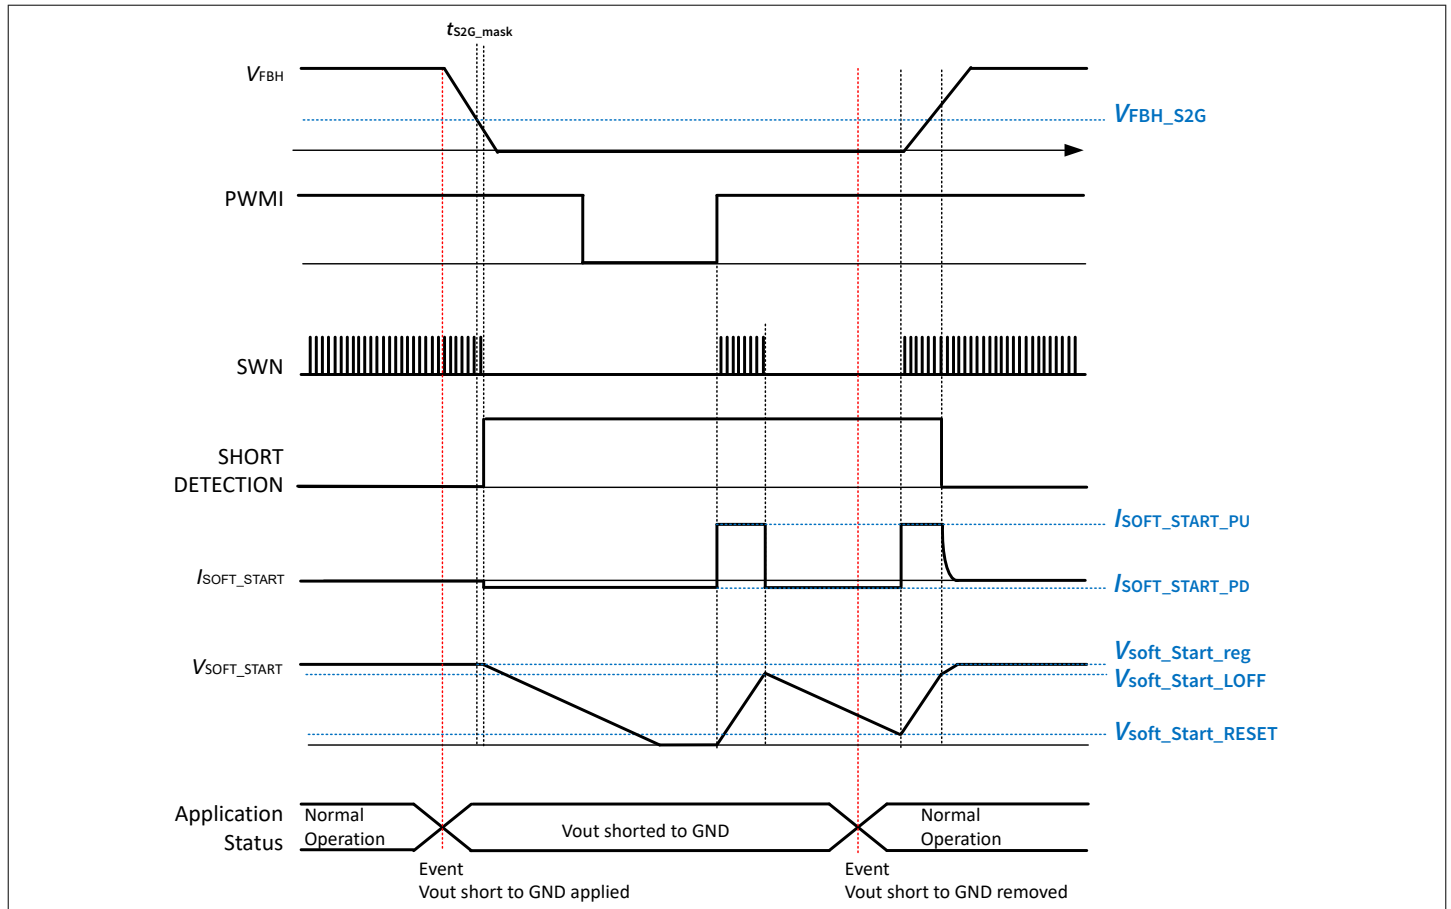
$t_{S2G\_mask}$

$V_{FBH}$

$V_{FBH\_S2G}$

PWMI

SWN

SHORT DETECTION

$I_{SOFT\_START\_PU}$

$I_{SOFT\_START}$

$I_{SOFT\_START\_PD}$

$V_{SOFT\_START}$

$V_{soft\_Start\_reg}$

$V_{soft\_Start\_LOFF}$

$V_{soft\_Start\_RESET}$

Application Status

Normal Operation

Vout shorted to GND

Normal Operation

Event
Vout short to GND applied

Event
Vout short to GND removed